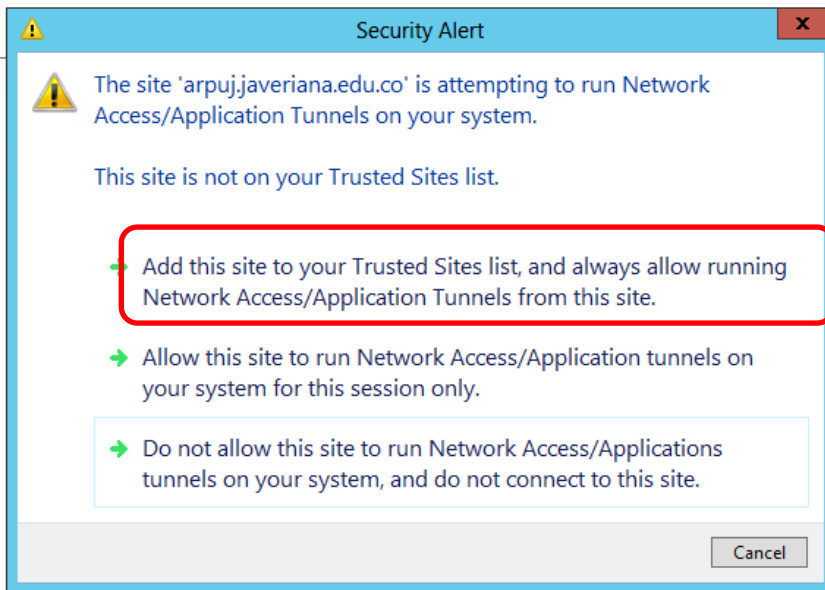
Security Alert

The site 'arpuj.javeriana.edu.co' is attempting to run Network Access/Application Tunnels on your system.

This site is not on your Trusted Sites list.

Add this site to your Trusted Sites list, and always allow running Network Access/Application Tunnels from this site.

Allow this site to run Network Access/Application tunnels on your system for this session only.

Do not allow this site to run Network Access/Applications tunnels on your system, and do not connect to this site.

Cancel